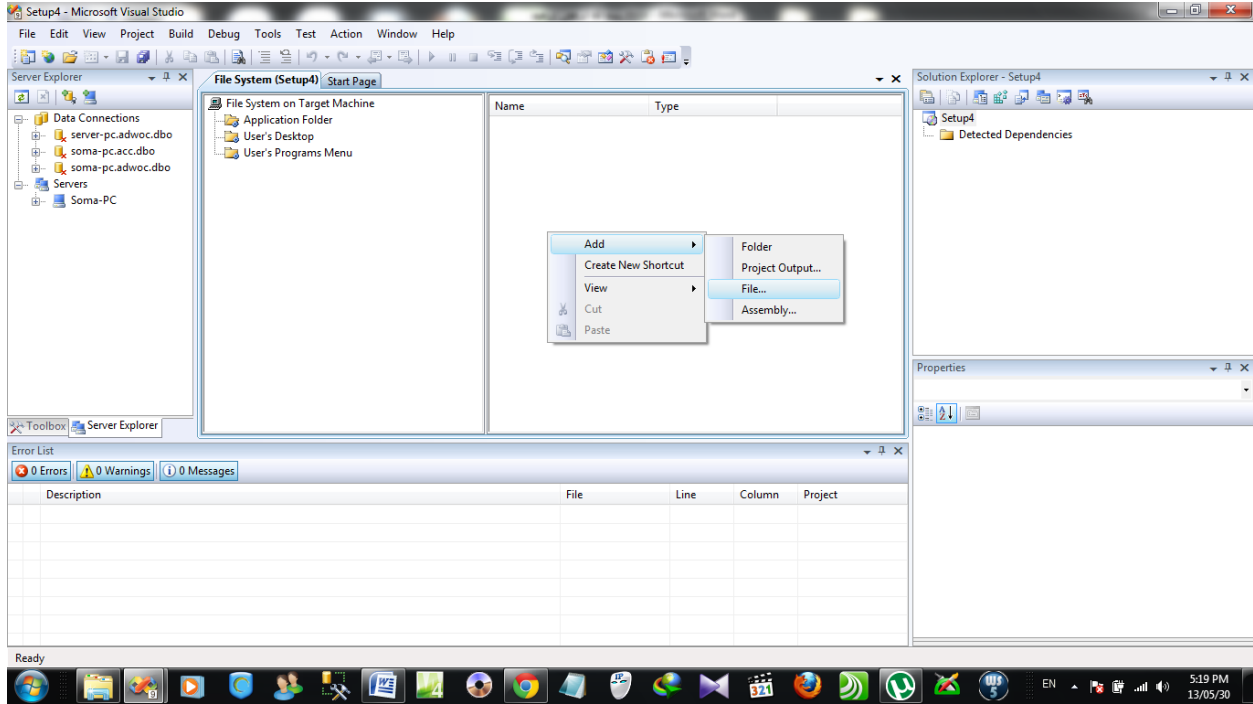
Setup4 - Microsoft Visual Studio

File Edit View Project Build Debug Tools Test Action Window Help

Server Explorer

Data Connections
server-pc.adwoc.dbo
soma-pc.acc.dbo
soma-pc.adwoc.dbo
Servers
Soma-PC

Toolbox Server Explorer

File System (Setup4) Start Page

File System on Target Machine
Application Folder
User's Desktop
User's Programs Menu

| Name | Type |
|---|---|

Add
Create New Shortcut
View
Cut
Paste

Folder
Project Output...
File...
Assembly...

Solution Explorer - Setup4

Setup4
Detected Dependencies

Properties

Error List

0 Errors 0 Warnings 0 Messages

| Description | File | Line | Column | Project |
|---|---|---|---|---|

Ready

EN 5:19 PM 13/05/30